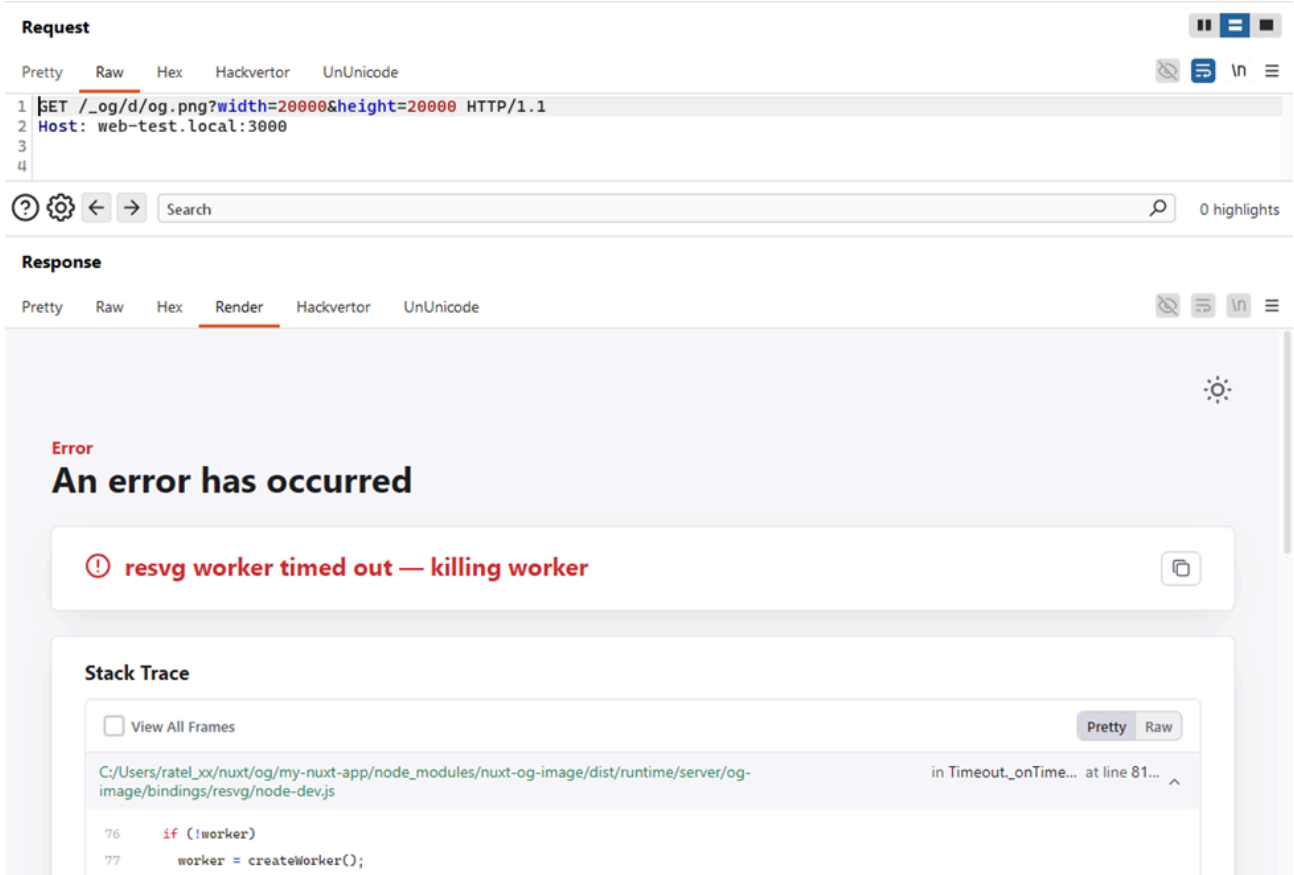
Request

Pretty Raw Hex Hackvertor UnUnicode

\n

1 GET /_og/d/og.png?width=20000&height=20000 HTTP/1.1
2 Host: web-test.local:3000
3
4

Search

0 highlights

Response

Pretty Raw Hex Render Hackvertor UnUnicode

\n

Error
An error has occurred

resvg worker timed out — killing worker

Stack Trace

View All Frames

Pretty Raw

C:/Users/ratel_xx/nuxt/og/my-nuxt-app/node_modules/nuxt-og-image/dist/runtime/server/og-image/bindings/resvg/node-dev.js

in Timeout._onTime... at line 81...

76 if (!worker)
77 worker = createWorker();